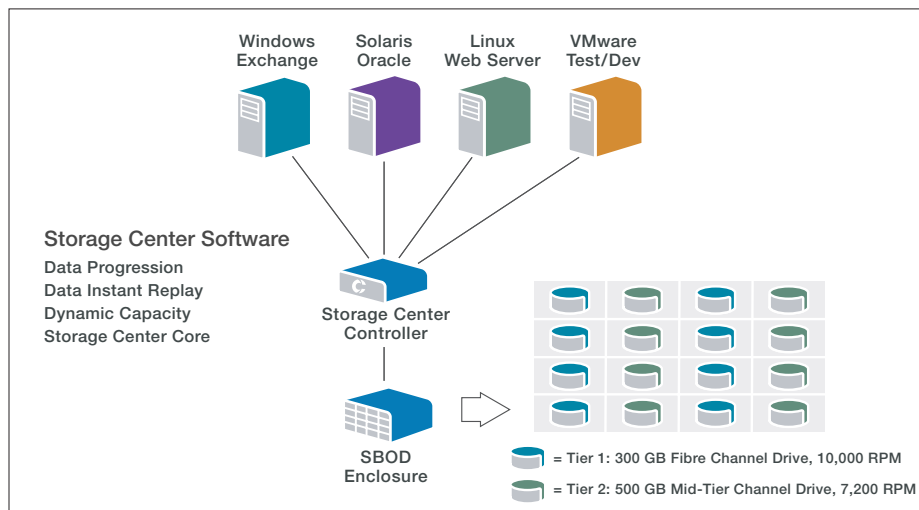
Windows Exchange

Solaris Oracle

Linux Web Server

VMware Test/Dev

Storage Center Software

Data Progression
Data Instant Replay
Dynamic Capacity
Storage Center Core

Storage Center Controller

SBOD Enclosure

= Tier 1: 300 GB Fibre Channel Drive, 10,000 RPM

= Tier 2: 500 GB Mid-Tier Channel Drive, 7,200 RPM